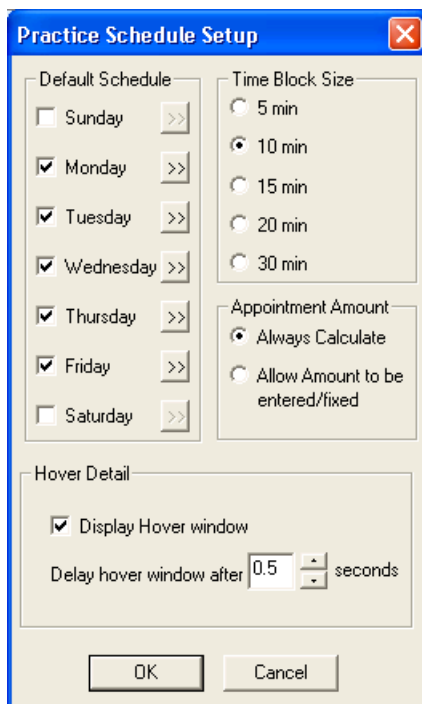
Practice Schedule Setup

Default Schedule
Sunday >>
Monday >>
Tuesday >>
Wednesday >>
Thursday >>
Friday >>
Saturday >>

Time Block Size
5 min
10 min
15 min
20 min
30 min

Appointment Amount
Always Calculate
Allow Amount to be entered/fixed

Hover Detail
Display Hover window
Delay hover window after 0.5 seconds

OK
Cancel